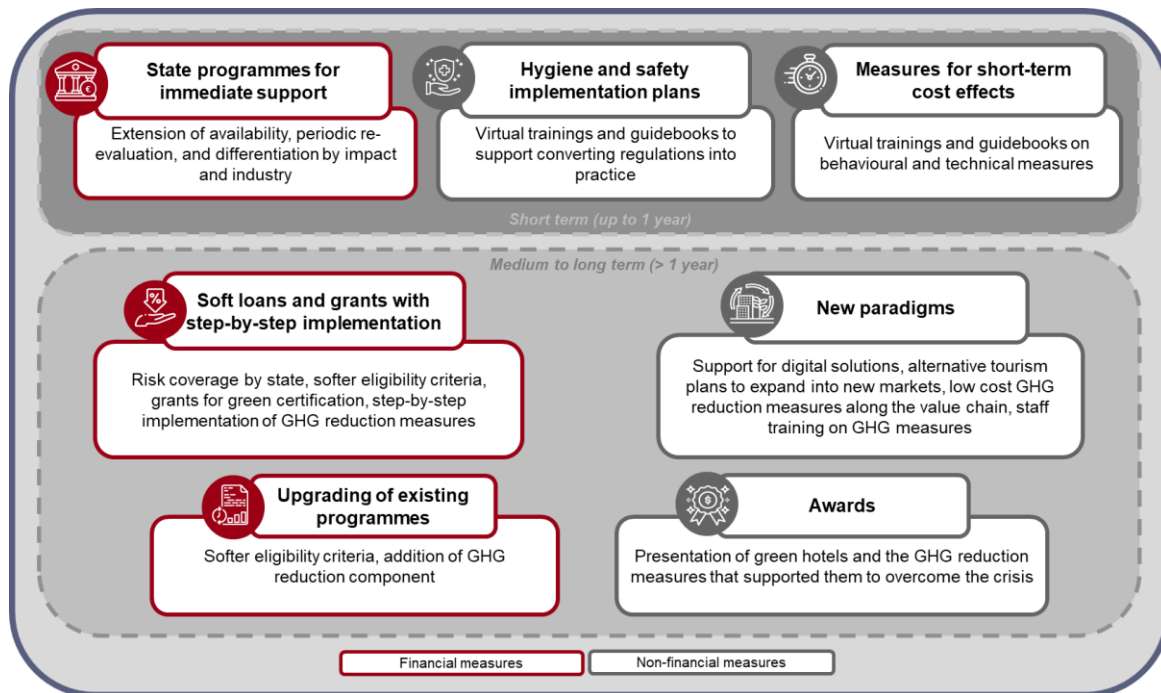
State programmes for immediate support

Extension of availability, periodic re-evaluation, and differentiation by impact and industry

Hygiene and safety implementation plans

Virtual trainings and guidebooks to support converting regulations into practice

Measures for short-term cost effects

Virtual trainings and guidebooks on behavioural and technical measures

Short term (up to 1 year)

Medium to long term (> 1 year)

Soft loans and grants with step-by-step implementation

Risk coverage by state, softer eligibility criteria, grants for green certification, step-by-step implementation of GHG reduction measures

New paradigms

Support for digital solutions, alternative tourism plans to expand into new markets, low cost GHG reduction measures along the value chain, staff training on GHG measures

Upgrading of existing programmes

Softer eligibility criteria, addition of GHG reduction component

Awards

Presentation of green hotels and the GHG reduction measures that supported them to overcome the crisis

Financial measures

Non-financial measures